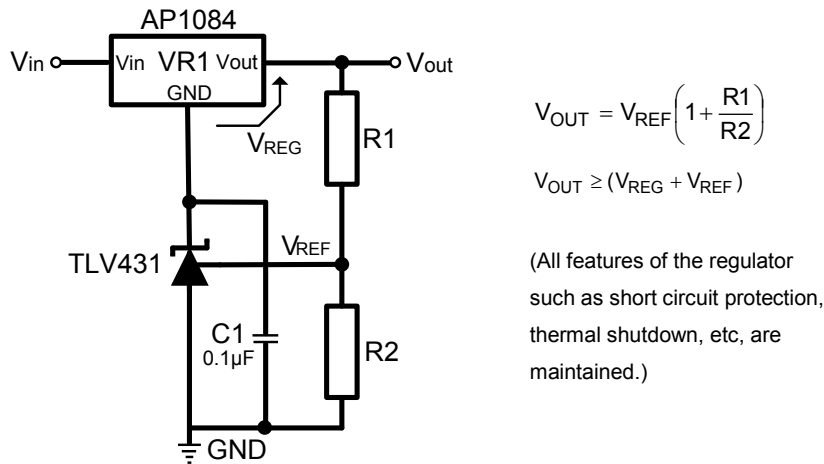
AP1084

Vin

Vin VR1 Vout

GND

Vout

$V_{REG}$

R1

TLV431

$V_{REF}$

C1
0.1μF

R2

GND

$V_{OUT} = V_{REF}\left(1+\frac{R1}{R2}\right)$

$V_{OUT} \geq (V_{REG} + V_{REF})$

(All features of the regulator such as short circuit protection, thermal shutdown, etc, are maintained.)